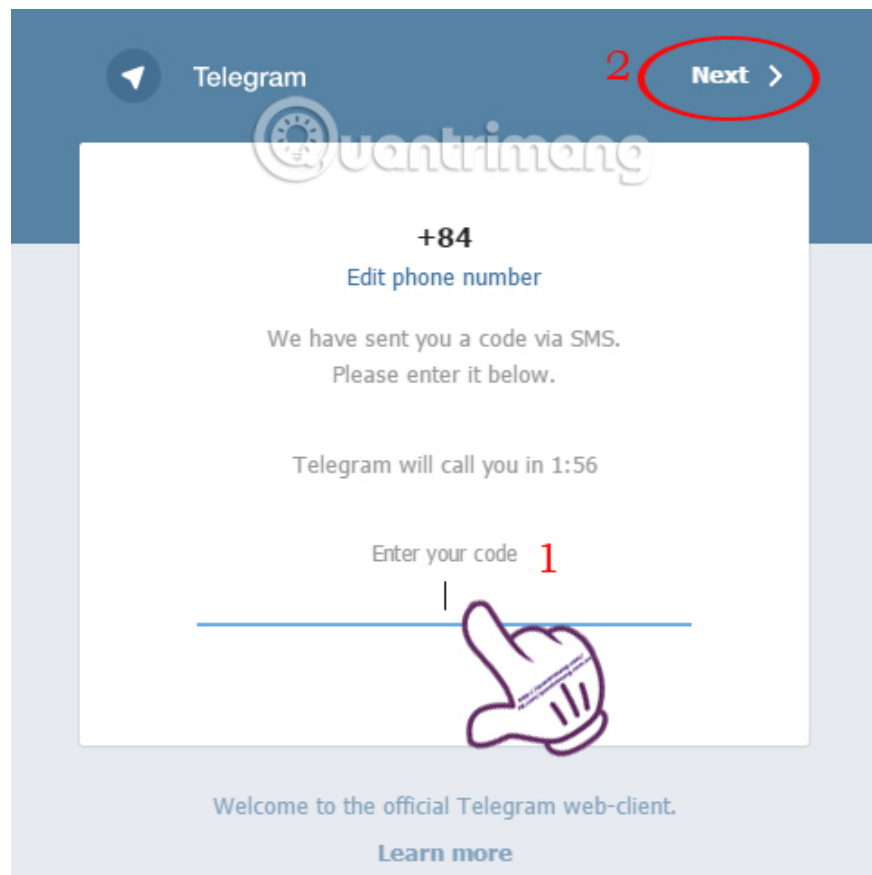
Telegram

2 Next >

Quantrimang

+84

Edit phone number

We have sent you a code via SMS. Please enter it below.

Telegram will call you in 1:56

Enter your code 1

Welcome to the official Telegram web-client.

Learn more